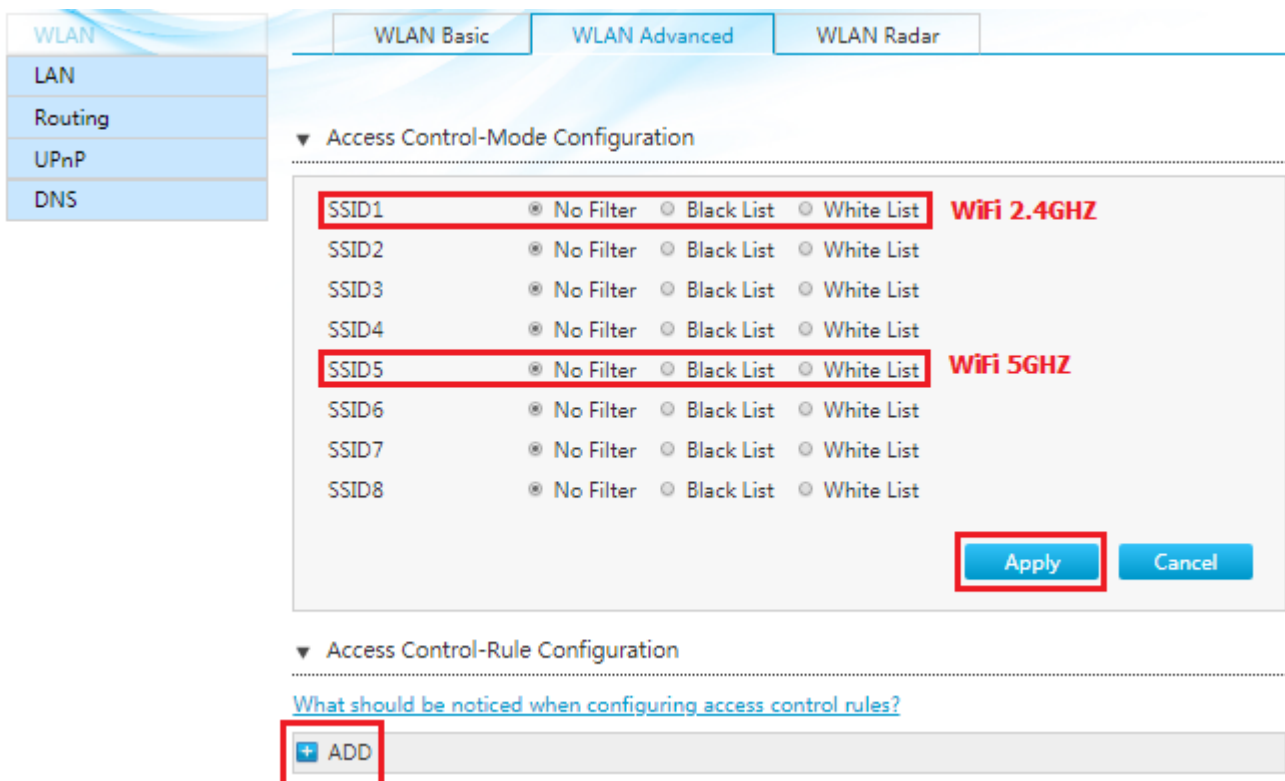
WLAN
LAN
Routing
UPnP
DNS

WLAN Basic | WLAN Advanced | WLAN Radar

▼ Access Control-Mode Configuration

SSID1 No Filter Black List White List WiFi 2.4GHZ
SSID2 No Filter Black List White List
SSID3 No Filter Black List White List
SSID4 No Filter Black List White List
SSID5 No Filter Black List White List WiFi 5GHZ
SSID6 No Filter Black List White List
SSID7 No Filter Black List White List
SSID8 No Filter Black List White List

Apply Cancel

▼ Access Control-Rule Configuration

What should be noticed when configuring access control rules?

ADD